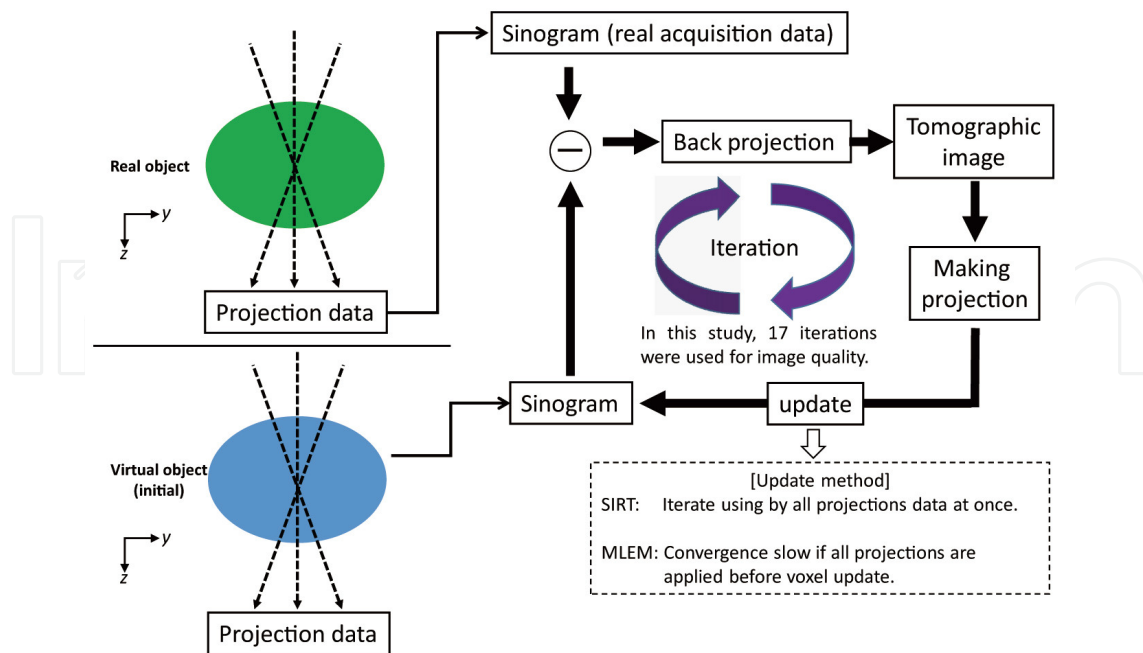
Sinogram (real acquisition data)

Real object

$y$

$z$

Projection data

Back projection

Tomographic image

Iteration

Making projection

In this study, 17 iterations were used for image quality.

Virtual object (initial)

$y$

$z$

Projection data

Sinogram

update

[Update method]
SIRT: Iterate using by all projections data at once.

MLEM: Convergence slow if all projections are applied before voxel update.